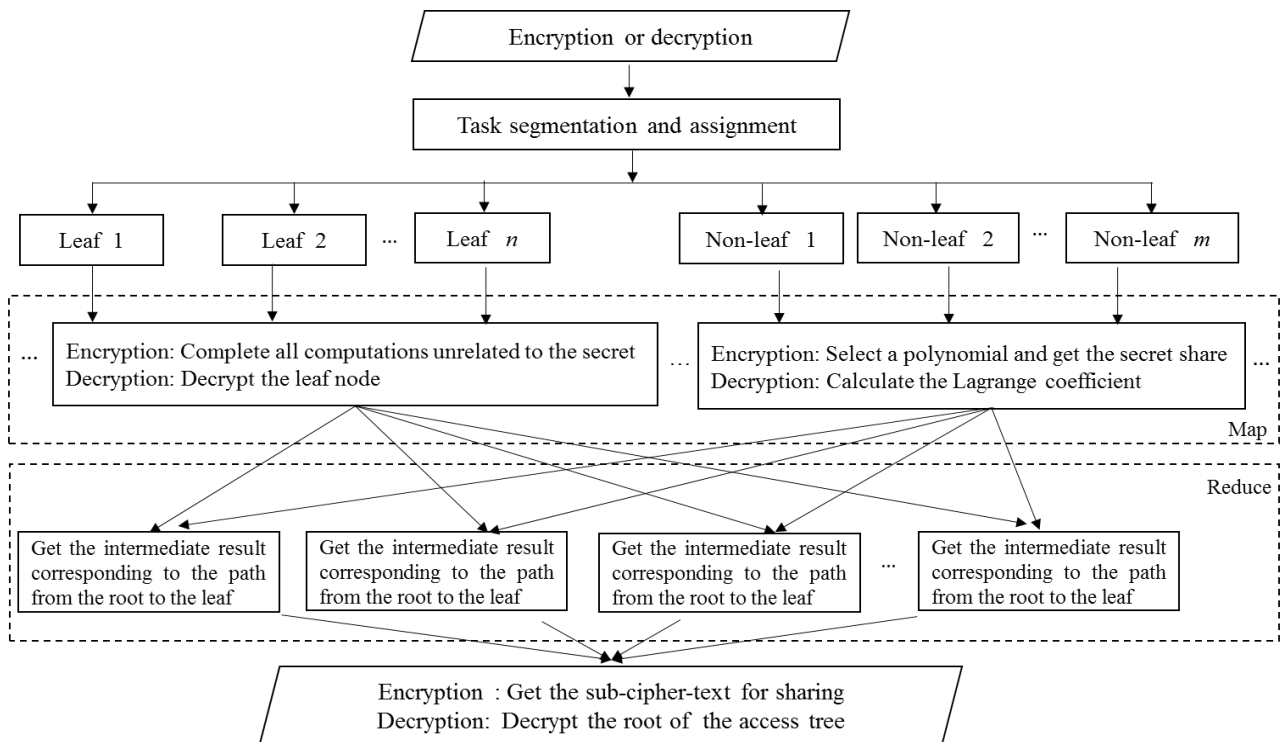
Encryption or decryption

Task segmentation and assignment

Leaf 1

Leaf 2

...

Leaf $n$

Non-leaf 1

Non-leaf 2

...

Non-leaf $m$

...

Encryption: Complete all computations unrelated to the secret
Decryption: Decrypt the leaf node

...

Encryption: Select a polynomial and get the secret share
Decryption: Calculate the Lagrange coefficient

...

Map

Reduce

Get the intermediate result corresponding to the path from the root to the leaf

Get the intermediate result corresponding to the path from the root to the leaf

Get the intermediate result corresponding to the path from the root to the leaf

...

Get the intermediate result corresponding to the path from the root to the leaf

Encryption : Get the sub-cipher-text for sharing
Decryption: Decrypt the root of the access tree